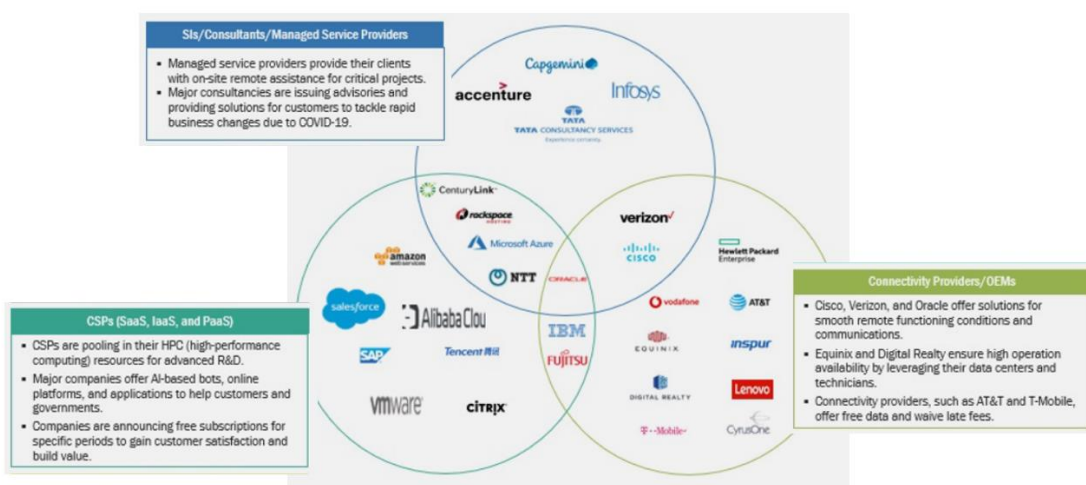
SIs/Consultants/Managed Service Providers

- Managed service providers provide their clients with on-site remote assistance for critical projects.
- Major consultancies are issuing advisories and providing solutions for customers to tackle rapid business changes due to COVID-19.

Capgemini
accenture
Infosys
TATA
TATA CONSULTANCY SERVICES
Experience certainty.

CenturyLink
rackspace HOSTING
Microsoft Azure
NTT
ORACLE

verizon
CISCO
Hewlett Packard Enterprise

amazon web services
salesforce
Alibaba Clou
SAP
Tencent 腾讯
vmware
CITRIX

IBM
FUJITSU

vodafone
AT&T
EQUINIX
inspur
DIGITAL REALTY
Lenovo
T-Mobile
CyrusOne

CSPs (SaaS, IaaS, and PaaS)

- CSPs are pooling in their HPC (high-performance computing) resources for advanced R&D.
- Major companies offer AI-based bots, online platforms, and applications to help customers and governments.
- Companies are announcing free subscriptions for specific periods to gain customer satisfaction and build value.

Connectivity Providers/OEMs

- Cisco, Verizon, and Oracle offer solutions for smooth remote functioning conditions and communications.
- Equinix and Digital Realty ensure high operation availability by leveraging their data centers and technicians.
- Connectivity providers, such as AT&T and T-Mobile, offer free data and waive late fees.